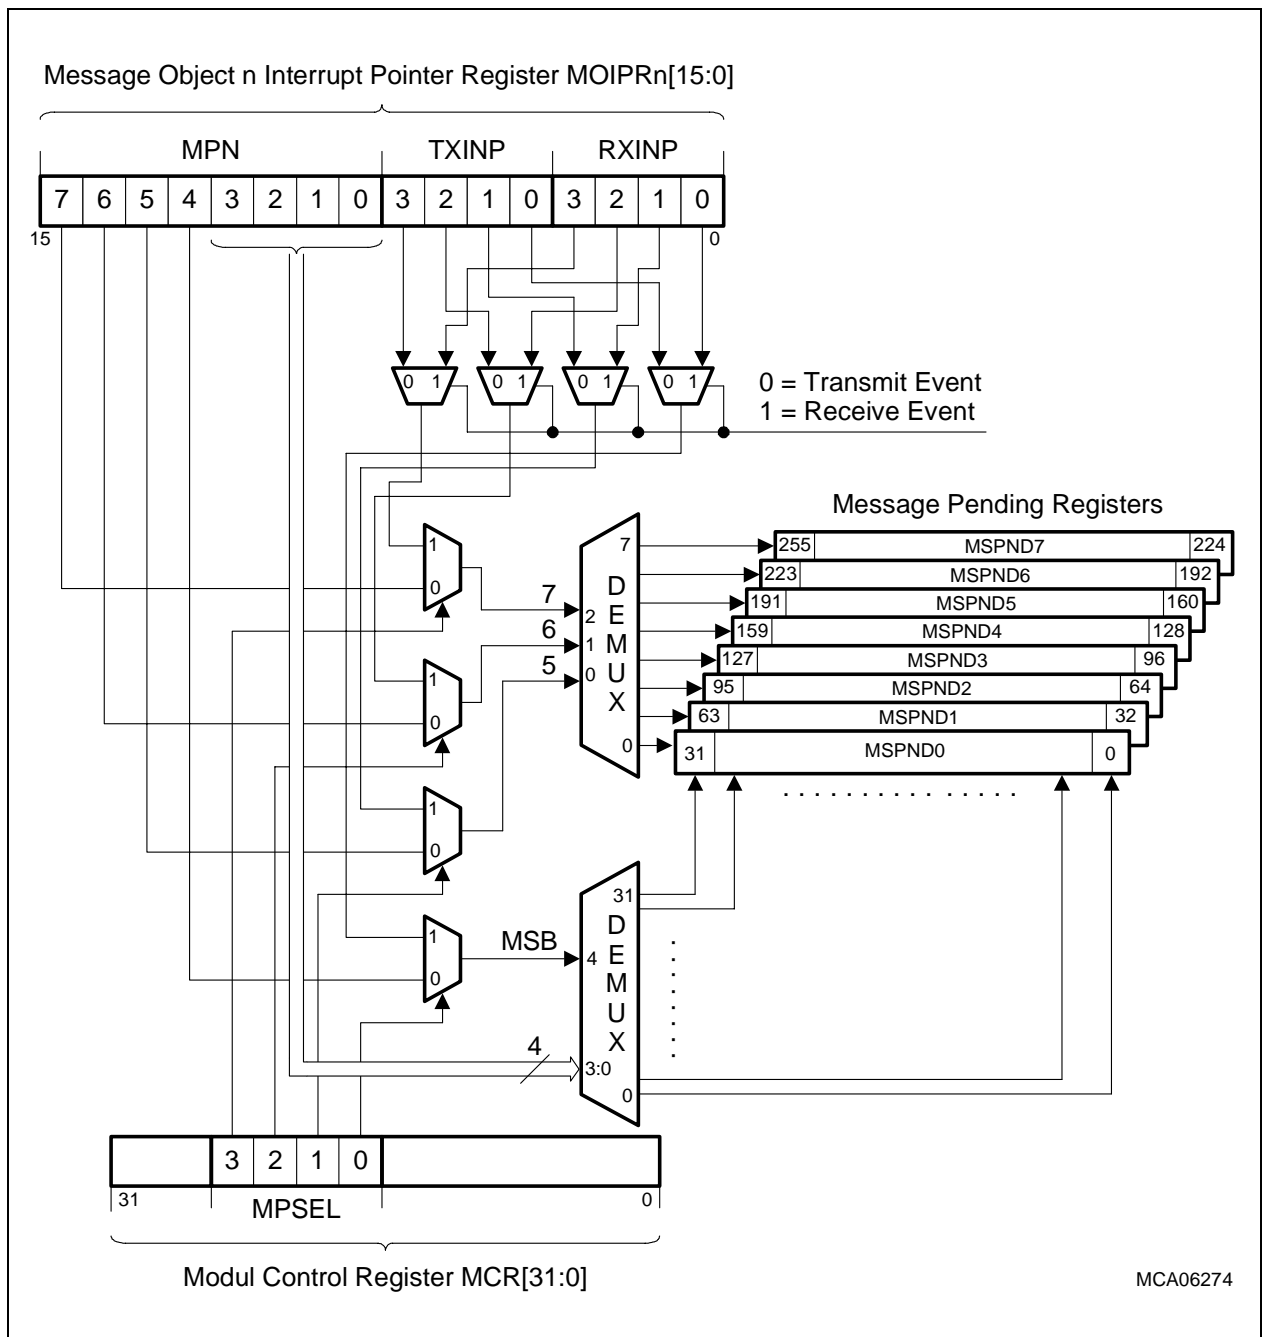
Message Object n Interrupt Pointer Register MOIPRn[15:0]

MPN

TXINP

RXINP

| 7 | 6 | 5 | 4 | 3 | 2 | 1 | 0 | 3 | 2 | 1 | 0 | 3 | 2 | 1 | 0 |
|---|---|---|---|---|---|---|---|---|---|---|---|---|---|---|---|

15

0

0 1

0 1

0 1

0 1

0 = Transmit Event
1 = Receive Event

Message Pending Registers

1
0

7
6
5

2
1
0

7

D
E
M
U
X

0

255 MSPND7 224
223 MSPND6 192
191 MSPND5 160
159 MSPND4 128
127 MSPND3 96
95 MSPND2 64
63 MSPND1 32
31 MSPND0 0

1
0

1
0

1
0

MSB

4

31

D
E
M
U
X

4

3:0

0

| | 3 | 2 | 1 | 0 | |
|---|---|---|---|---|---|

31

MPSEL

0

Modul Control Register MCR[31:0]

MCA06274